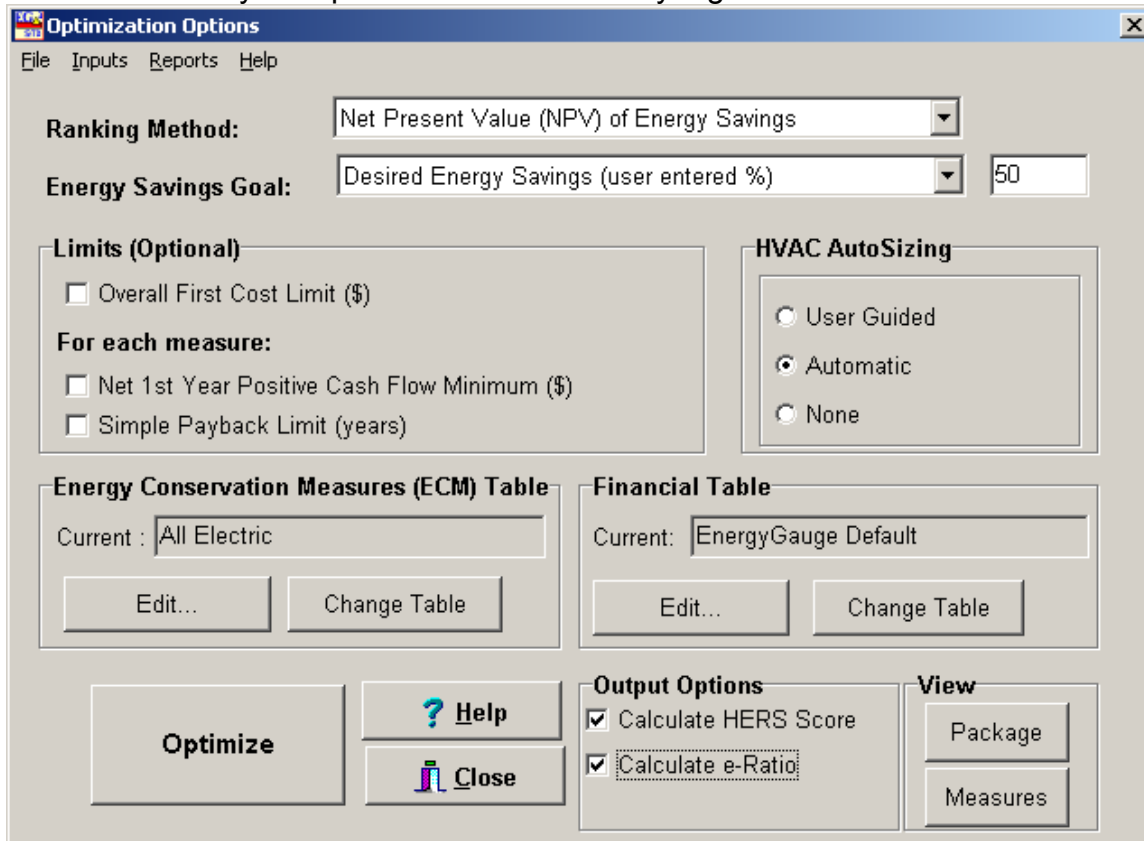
Optimization Options

File Inputs Reports Help

Ranking Method: Net Present Value (NPV) of Energy Savings

Energy Savings Goal: Desired Energy Savings (user entered %) 50

Limits (Optional)

Overall First Cost Limit ($)

For each measure:

Net 1st Year Positive Cash Flow Minimum ($)

Simple Payback Limit (years)

HVAC AutoSizing

User Guided

Automatic

None

Energy Conservation Measures (ECM) Table

Current : All Electric

Edit...

Change Table

Financial Table

Current: EnergyGauge Default

Edit...

Change Table

Optimize

Help

Close

Output Options

Calculate HERS Score

Calculate e-Ratio

View

Package

Measures